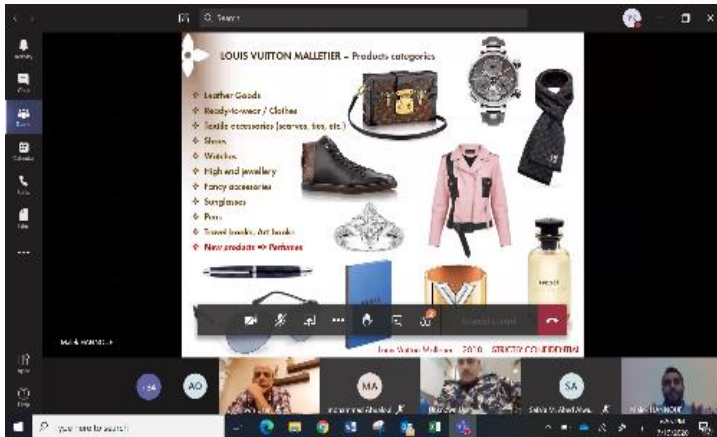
Search

LOUIS VUITTON MALLETIER – Products categories

Leather Goods
Ready-to-wear / Clothes
Textile accessories (scarves, ties, etc.)
Shoes
Watches
High end jewellery
Fancy accessories
Sunglasses
Pens
Travel books, Art books
New products ⇒ Perfumes

Louis Vuitton Malletier – 2020 – STRICTLY CONFIDENTIAL

AO
MA
SA

mohammed Shaikal
Type here to search